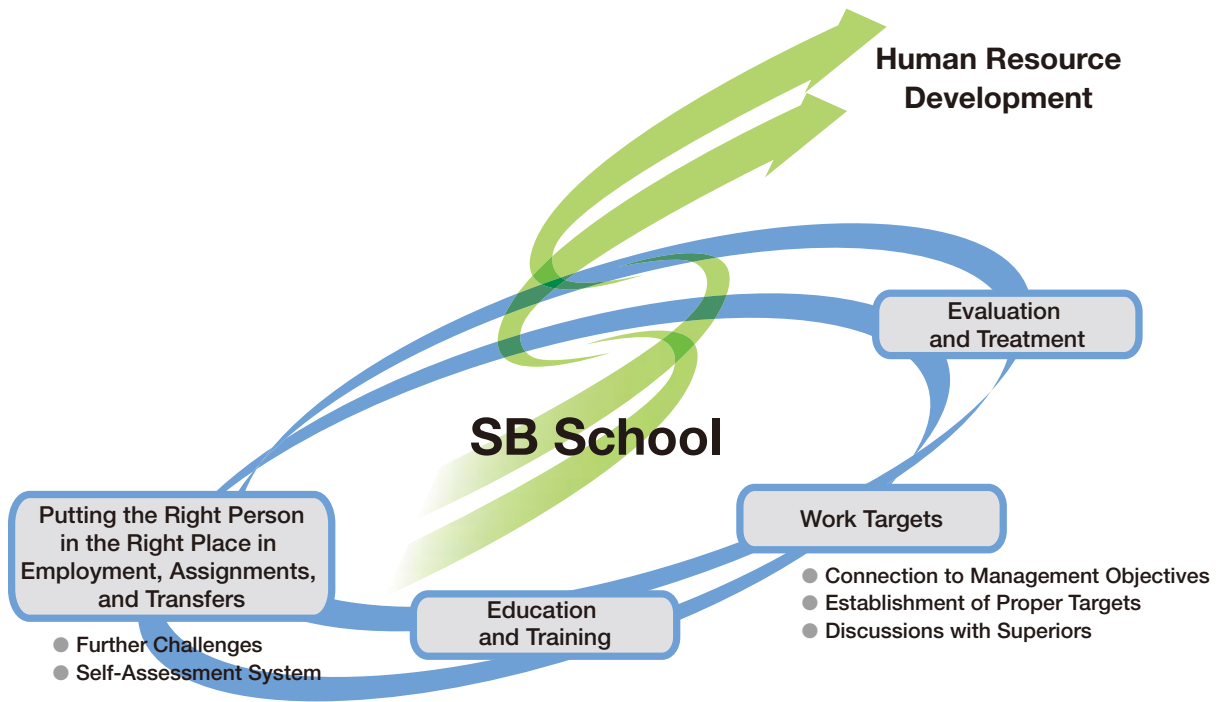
Human Resource Development

Evaluation and Treatment

SB School

Putting the Right Person in the Right Place in Employment, Assignments, and Transfers

● Further Challenges
● Self-Assessment System

Education and Training

Work Targets

● Connection to Management Objectives
● Establishment of Proper Targets
● Discussions with Superiors